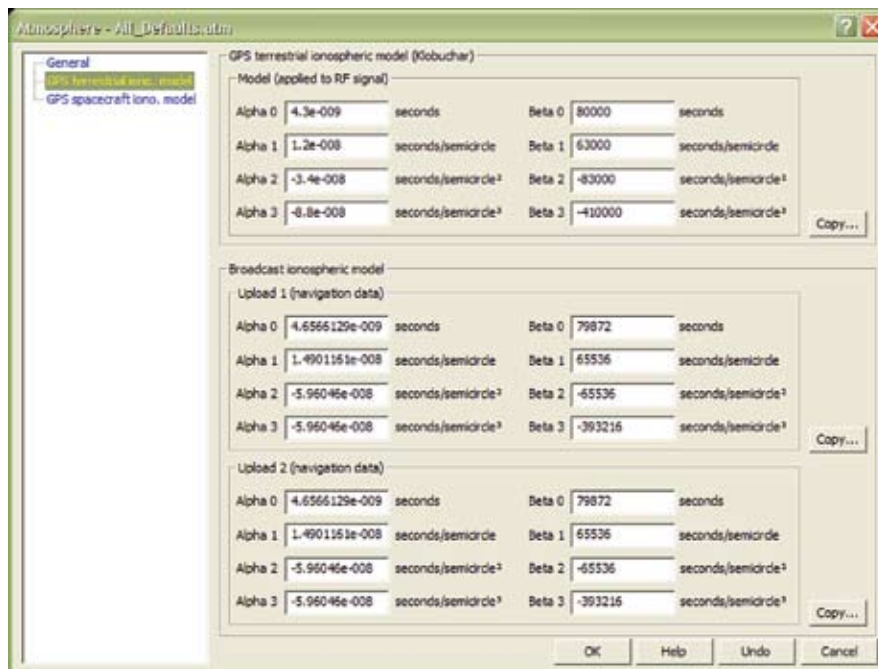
Atmosphere - All_Defaults.atm

General
GPS terrestrial iono. model
GPS spacecraft iono. model

GPS terrestrial ionospheric model (Klobuchar)
Model (applied to RF signal)

Alpha 0 4.3e-009 seconds
Beta 0 80000 seconds
Alpha 1 1.2e-008 seconds/semicircle
Beta 1 63000 seconds/semicircle
Alpha 2 -3.4e-008 seconds/semicircle²
Beta 2 -83000 seconds/semicircle²
Alpha 3 -8.8e-008 seconds/semicircle³
Beta 3 -410000 seconds/semicircle³
Copy...

Broadcast ionospheric model
Upload 1 (navigation data)

Alpha 0 4.6566129e-009 seconds
Beta 0 79872 seconds
Alpha 1 1.4901161e-008 seconds/semicircle
Beta 1 65536 seconds/semicircle
Alpha 2 -5.96046e-008 seconds/semicircle²
Beta 2 -65536 seconds/semicircle²
Alpha 3 -5.96046e-008 seconds/semicircle³
Beta 3 -393216 seconds/semicircle³
Copy...

Upload 2 (navigation data)

Alpha 0 4.6566129e-009 seconds
Beta 0 79872 seconds
Alpha 1 1.4901161e-008 seconds/semicircle
Beta 1 65536 seconds/semicircle
Alpha 2 -5.96046e-008 seconds/semicircle²
Beta 2 -65536 seconds/semicircle²
Alpha 3 -5.96046e-008 seconds/semicircle³
Beta 3 -393216 seconds/semicircle³
Copy...

OK Help Undo Cancel